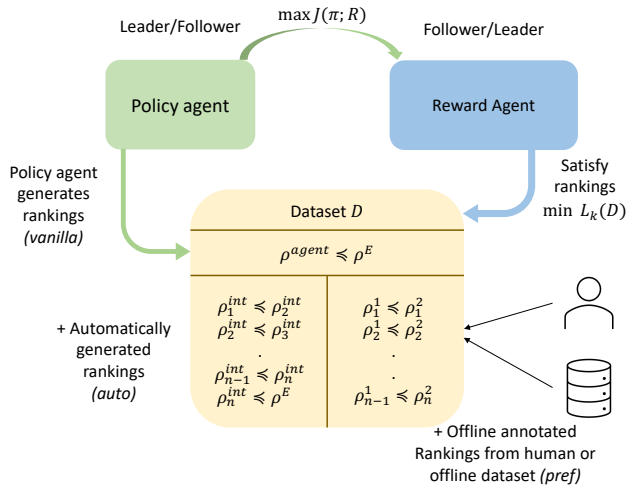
Leader/Follower

$\max J(\pi; R)$

Follower/Leader

Policy agent

Reward Agent

Policy agent generates rankings (vanilla)

Satisfy rankings $\min\ L_k(D)$

Dataset $D$

$\rho^{agent} \preccurlyeq \rho^E$

$\rho_1^{int} \preccurlyeq \rho_2^{int}$
$\rho_2^{int} \preccurlyeq \rho_3^{int}$
.
$\rho_{n-1}^{int} \preccurlyeq \rho_n^{int}$
$\rho_n^{int} \preccurlyeq \rho^E$

$\rho_1^1 \preccurlyeq \rho_1^2$
$\rho_2^1 \preccurlyeq \rho_2^2$
.
.
$\rho_{n-1}^1 \preccurlyeq \rho_n^2$

+ Automatically generated rankings (auto)

+ Offline annotated Rankings from human or offline dataset (pref)